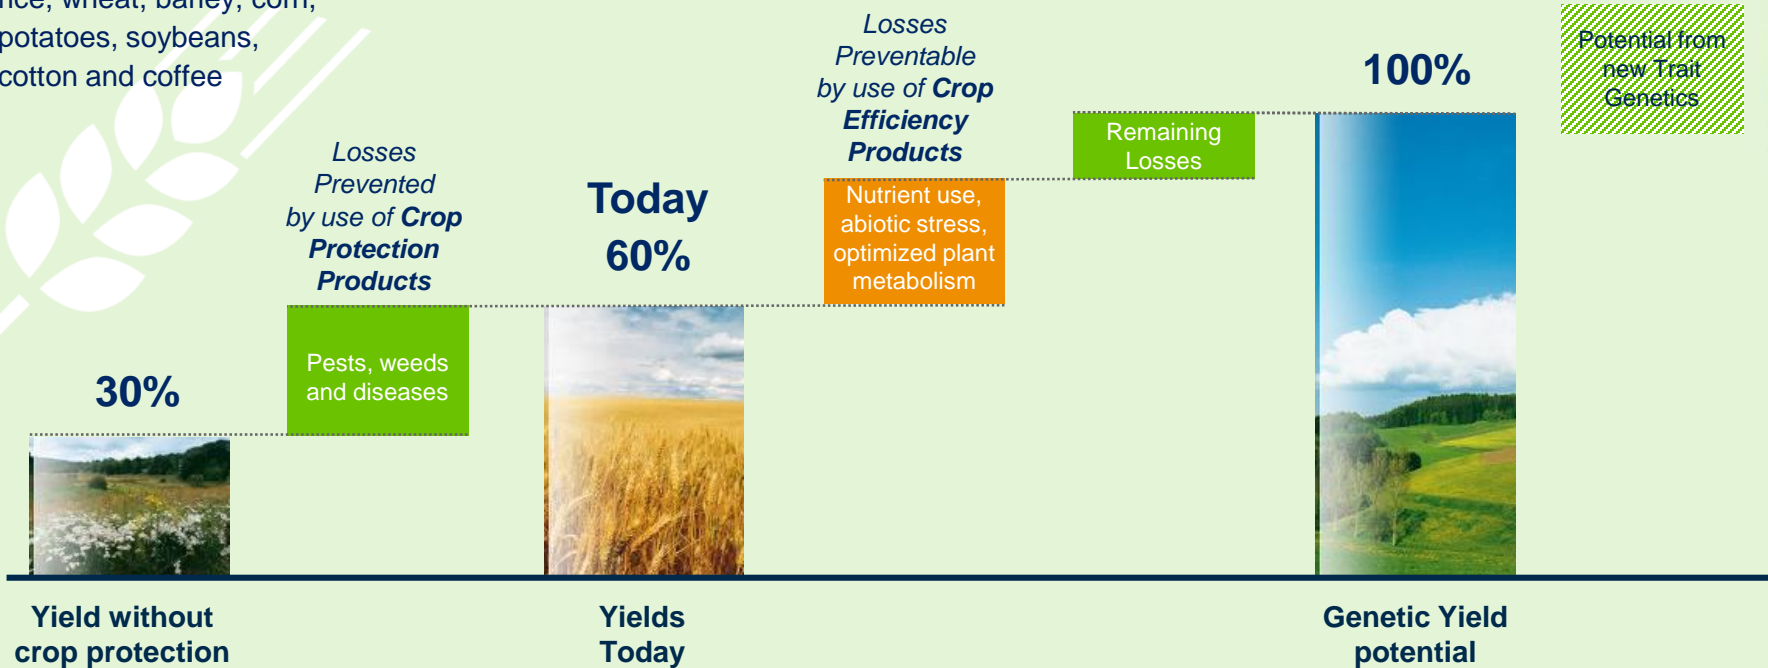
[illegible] potatoes, soybeans, cotton and coffee

Losses Prevented by use of Crop Protection Products

Today 60%

Losses Preventable by use of Crop Efficiency Products

100%

Potential from new Trait Genetics

Remaining Losses

Nutrient use, abiotic stress, optimized plant metabolism

30%

Pests, weeds and diseases

Yield without crop protection

Yields Today

Genetic Yield potential